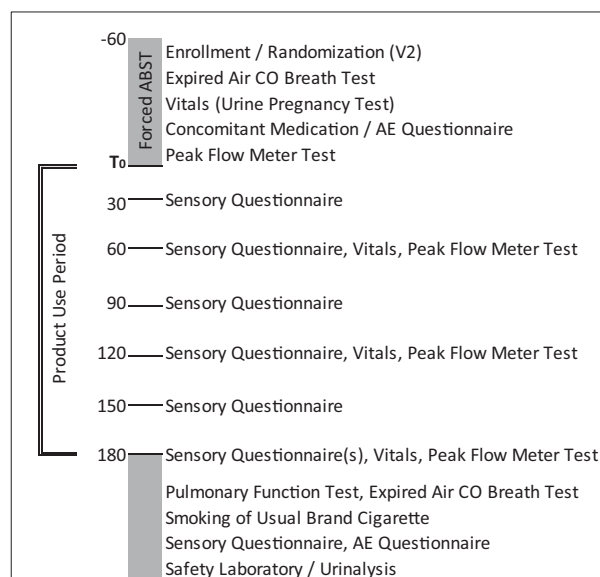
-60

Forced ABST

Enrollment / Randomization (V2)
Expired Air CO Breath Test
Vitals (Urine Pregnancy Test)
Concomitant Medication / AE Questionnaire
Peak Flow Meter Test

$T_0$

Product Use Period

30 Sensory Questionnaire

60 Sensory Questionnaire, Vitals, Peak Flow Meter Test

90 Sensory Questionnaire

120 Sensory Questionnaire, Vitals, Peak Flow Meter Test

150 Sensory Questionnaire

180 Sensory Questionnaire(s), Vitals, Peak Flow Meter Test

Pulmonary Function Test, Expired Air CO Breath Test
Smoking of Usual Brand Cigarette
Sensory Questionnaire, AE Questionnaire
Safety Laboratory / Urinalysis